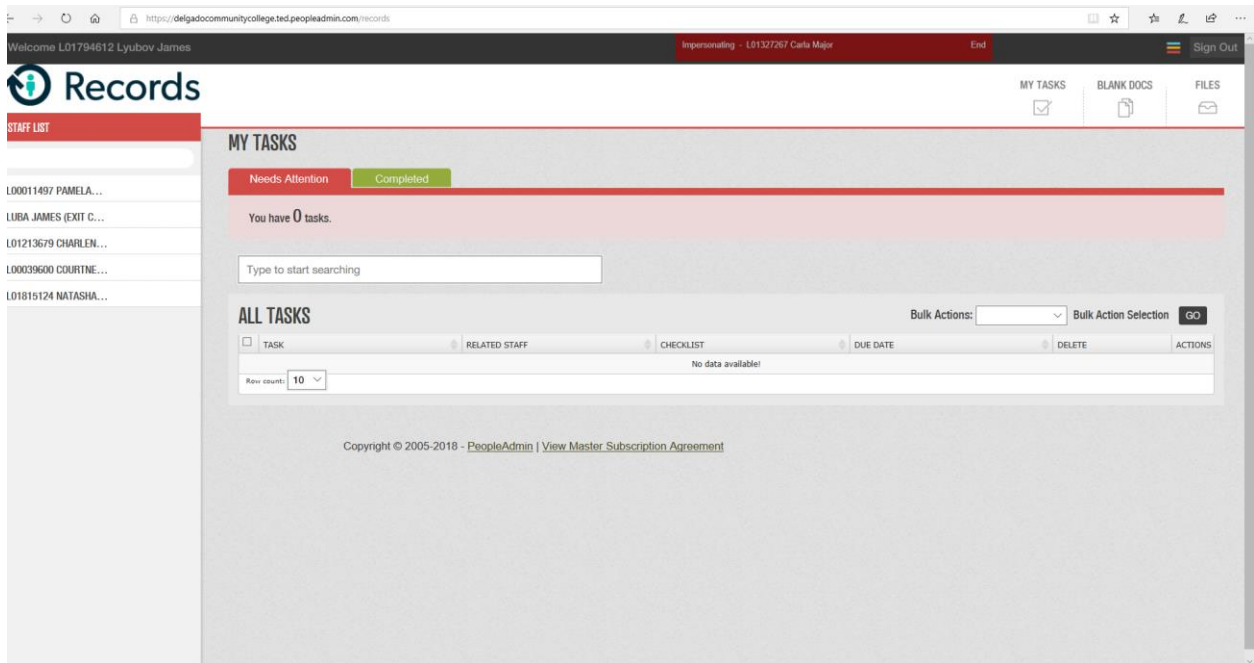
https://delgadocommunitycollege.ted.peopleadmin.com/records

Welcome L01794612 Lyubov James

Impersonating - L01327267 Carla Major

End

Sign Out

Records

MY TASKS

BLANK DOCS

FILES

STAFF LIST

L00011497 PAMELA...

LUBA JAMES (EXIT C...

L01213679 CHARLEN...

L00039600 COURTNE...

L01815124 NATASHA...

MY TASKS

Needs Attention

Completed

You have 0 tasks.

Type to start searching

ALL TASKS

Bulk Actions:

Bulk Action Selection

GO

| TASK | RELATED STAFF | CHECKLIST | DUE DATE | DELETE | ACTIONS |
|---|---|---|---|---|---|
| No data available! | | | | | |

Row count: 10

Copyright © 2005-2018 - PeopleAdmin | View Master Subscription Agreement